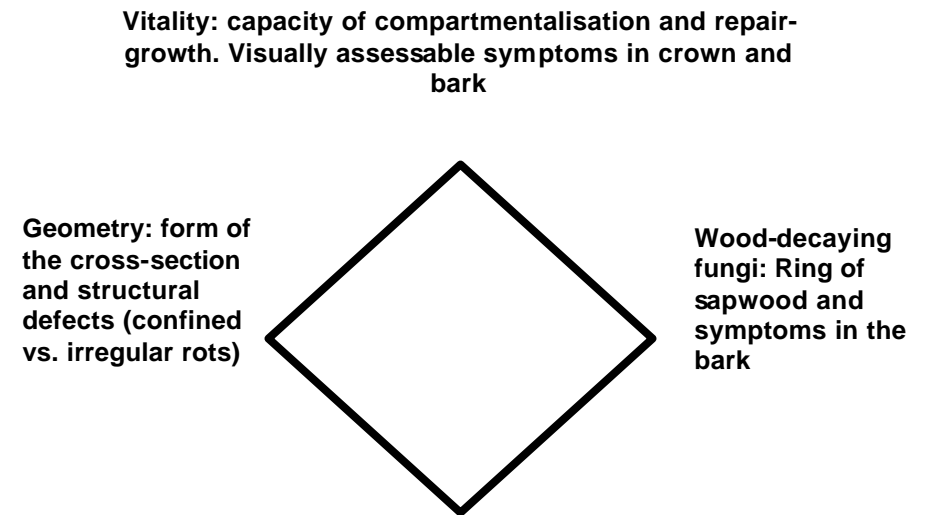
Vitality: capacity of compartmentalisation and repair-growth. Visually assessable symptoms in crown and bark

Geometry: form of the cross-section and structural defects (confined vs. irregular rots)

Wood-decaying fungi: Ring of sapwood and symptoms in the bark